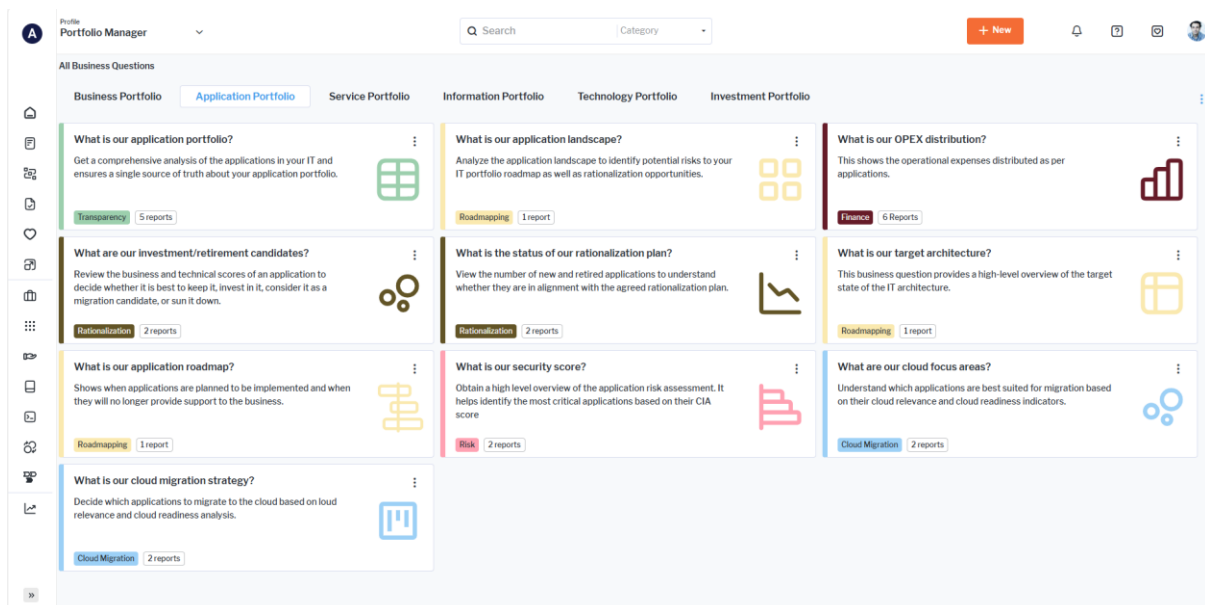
A

Profile
Portfolio Manager

Search
Category

+ New

All Business Questions

Business Portfolio
Application Portfolio
Service Portfolio
Information Portfolio
Technology Portfolio
Investment Portfolio

What is our application portfolio?
Get a comprehensive analysis of the applications in your IT and ensures a single source of truth about your application portfolio.
Transparency 5 reports

What is our application landscape?
Analyze the application landscape to identify potential risks to your IT portfolio roadmap as well as rationalization opportunities.
Roadmapping 1 report

What is our OPEX distribution?
This shows the operational expenses distributed as per applications.
Finance 6 Reports

What are our investment/retirement candidates?
Review the business and technical scores of an application to decide whether it is best to keep it, invest in it, consider it as a migration candidate, or sun it down.
Rationalization 2 reports

What is the status of our rationalization plan?
View the number of new and retired applications to understand whether they are in alignment with the agreed rationalization plan.
Rationalization 2 reports

What is our target architecture?
This business question provides a high-level overview of the target state of the IT architecture.
Roadmapping 1 report

What is our application roadmap?
Shows when applications are planned to be implemented and when they will no longer provide support to the business.
Roadmapping 1 report

What is our security score?
Obtain a high level overview of the application risk assessment. It helps identify the most critical applications based on their CIA score
Risk 2 reports

What are our cloud focus areas?
Understand which applications are best suited for migration based on their cloud relevance and cloud readiness indicators.
Cloud Migration 2 reports

What is our cloud migration strategy?
Decide which applications to migrate to the cloud based on loud relevance and cloud readiness analysis.
Cloud Migration 2 reports

»